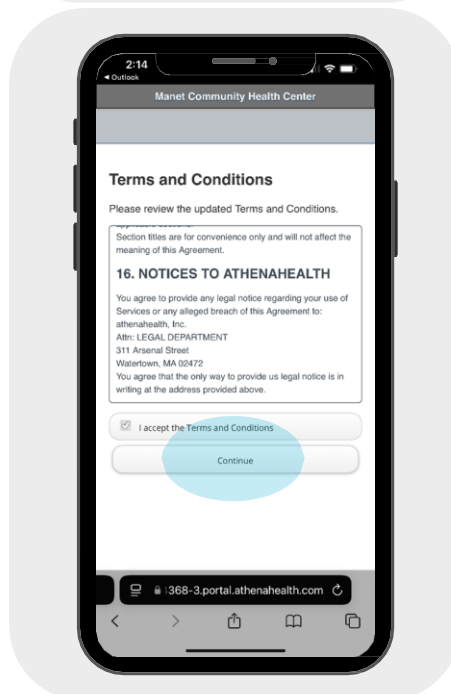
2:14
◂ Outlook

Manet Community Health Center

Terms and Conditions

Please review the updated Terms and Conditions.

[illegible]
Section titles are for convenience only and will not affect the meaning of this Agreement.

16. NOTICES TO ATHENAHEALTH

You agree to provide any legal notice regarding your use of Services or any alleged breach of this Agreement to:
athenahealth, Inc.
Attn: LEGAL DEPARTMENT
311 Arsenal Street
Watertown, MA 02472
You agree that the only way to provide us legal notice is in writing at the address provided above.

I accept the Terms and Conditions

Continue

368-3.portal.athenahealth.com